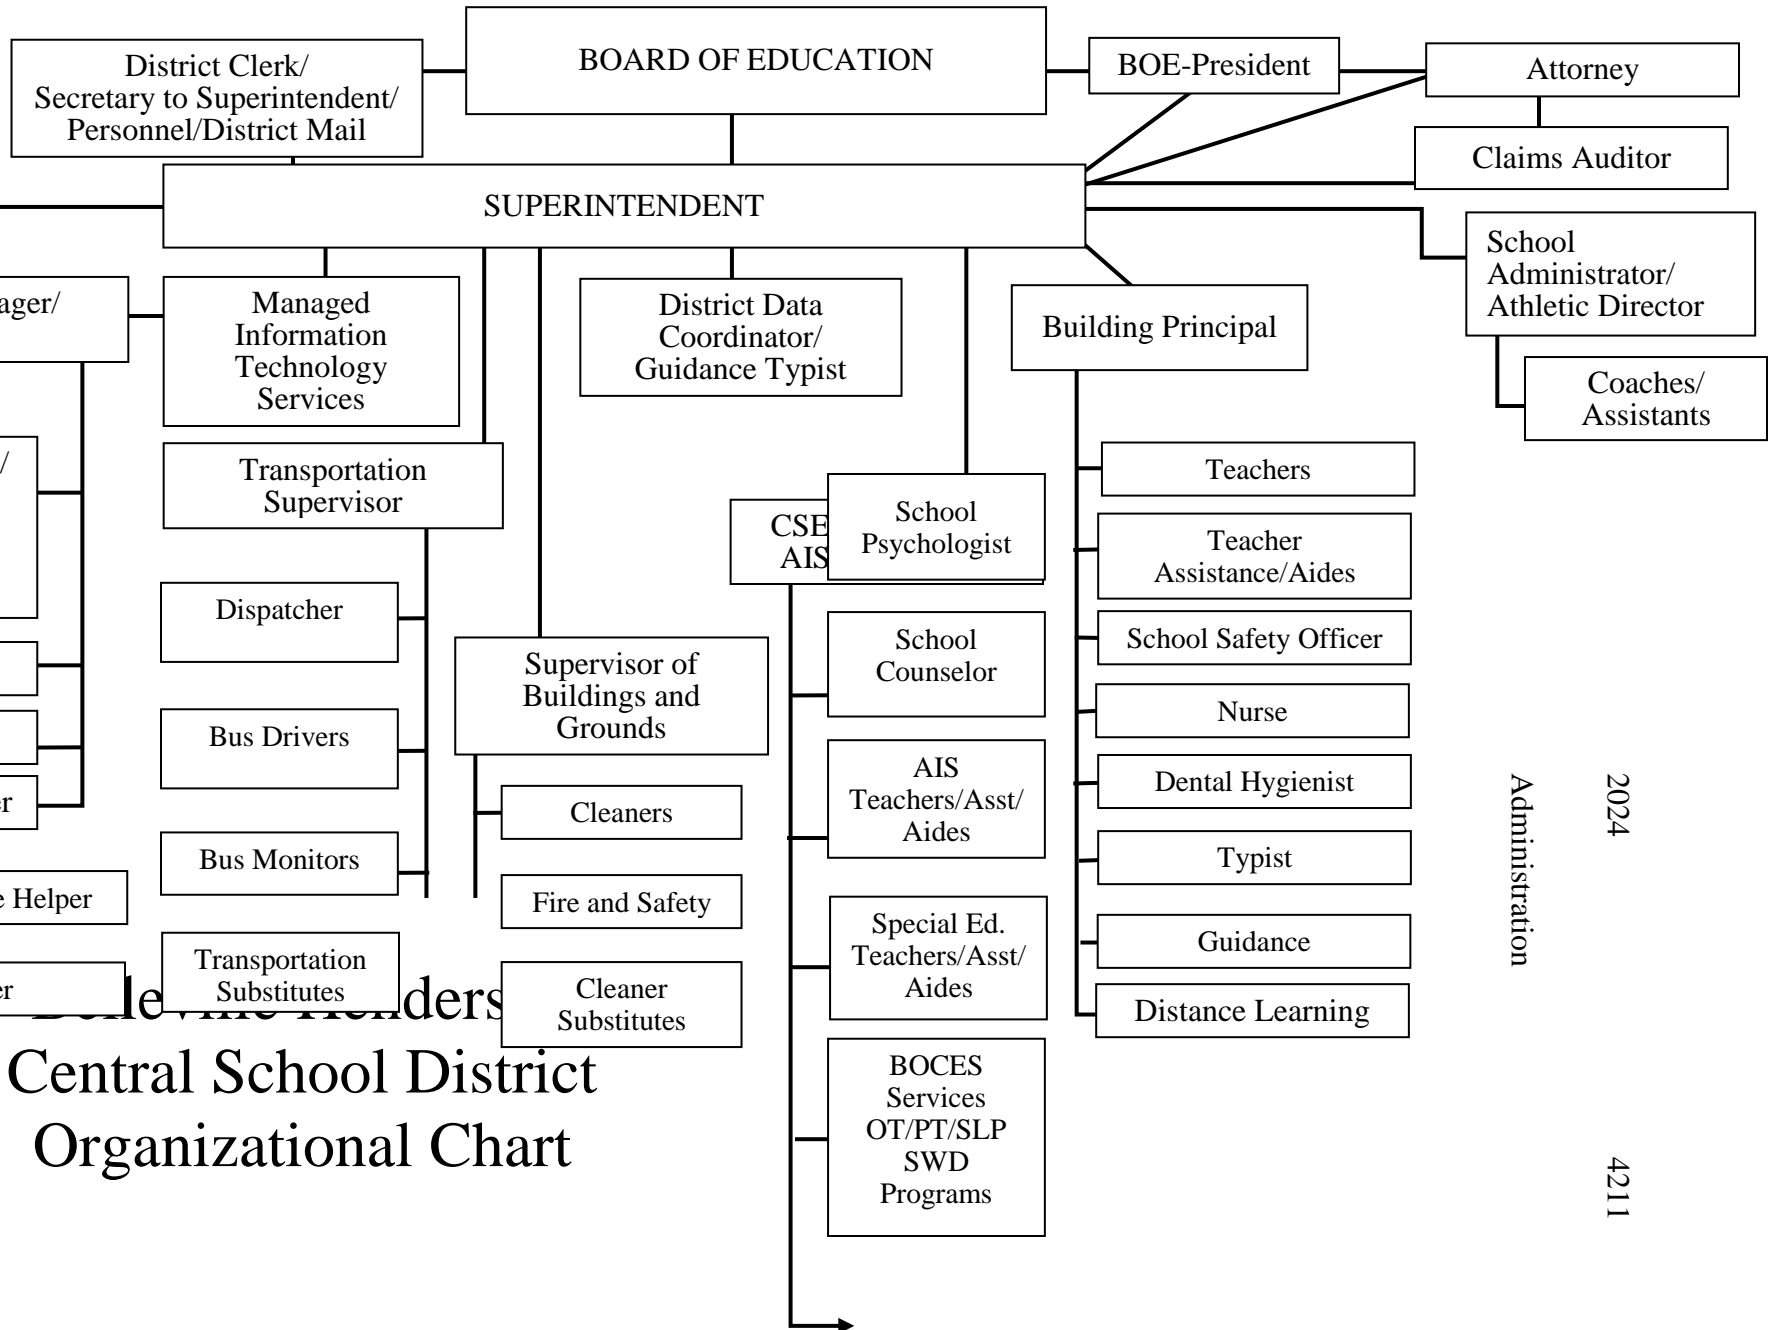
District Clerk/ Secretary to Superintendent/ Personnel/District Mail

BOARD OF EDUCATION

BOE-President

Attorney

Claims Auditor

SUPERINTENDENT

School Administrator/ Athletic Director

Coaches/ Assistants

ager/

Managed Information Technology Services

District Data Coordinator/ Guidance Typist

Building Principal

/

Transportation Supervisor

CSE AIS

School Psychologist

Teachers

Teacher Assistance/Aides

School Safety Officer

Nurse

Dental Hygienist

Typist

Guidance

Distance Learning

Dispatcher

Supervisor of Buildings and Grounds

School Counselor

r

Bus Drivers

Cleaners

AIS Teachers/Asst/ Aides

Bus Monitors

Fire and Safety

e Helper

Special Ed. Teachers/Asst/ Aides

r

Transportation Substitutes

Cleaner Substitutes

BOCES Services OT/PT/SLP SWD Programs

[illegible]ders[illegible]
Central School District
Organizational Chart

2024

Administration

4211